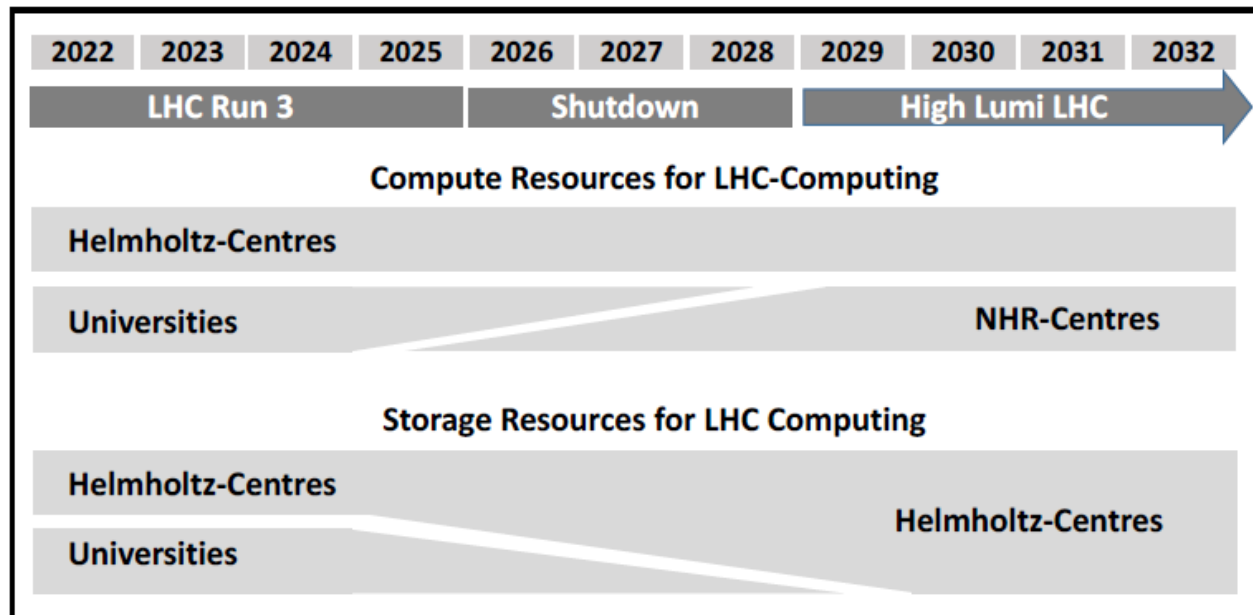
| 2022 | 2023 | 2024 | 2025 | 2026 | 2027 | 2028 | 2029 | 2030 | 2031 | 2032 |
|---|---|---|---|---|---|---|---|---|---|---|

LHC Run 3

Shutdown

High Lumi LHC

Compute Resources for LHC-Computing

Helmholtz-Centres

Universities

NHR-Centres

Storage Resources for LHC Computing

Helmholtz-Centres

Universities

Helmholtz-Centres